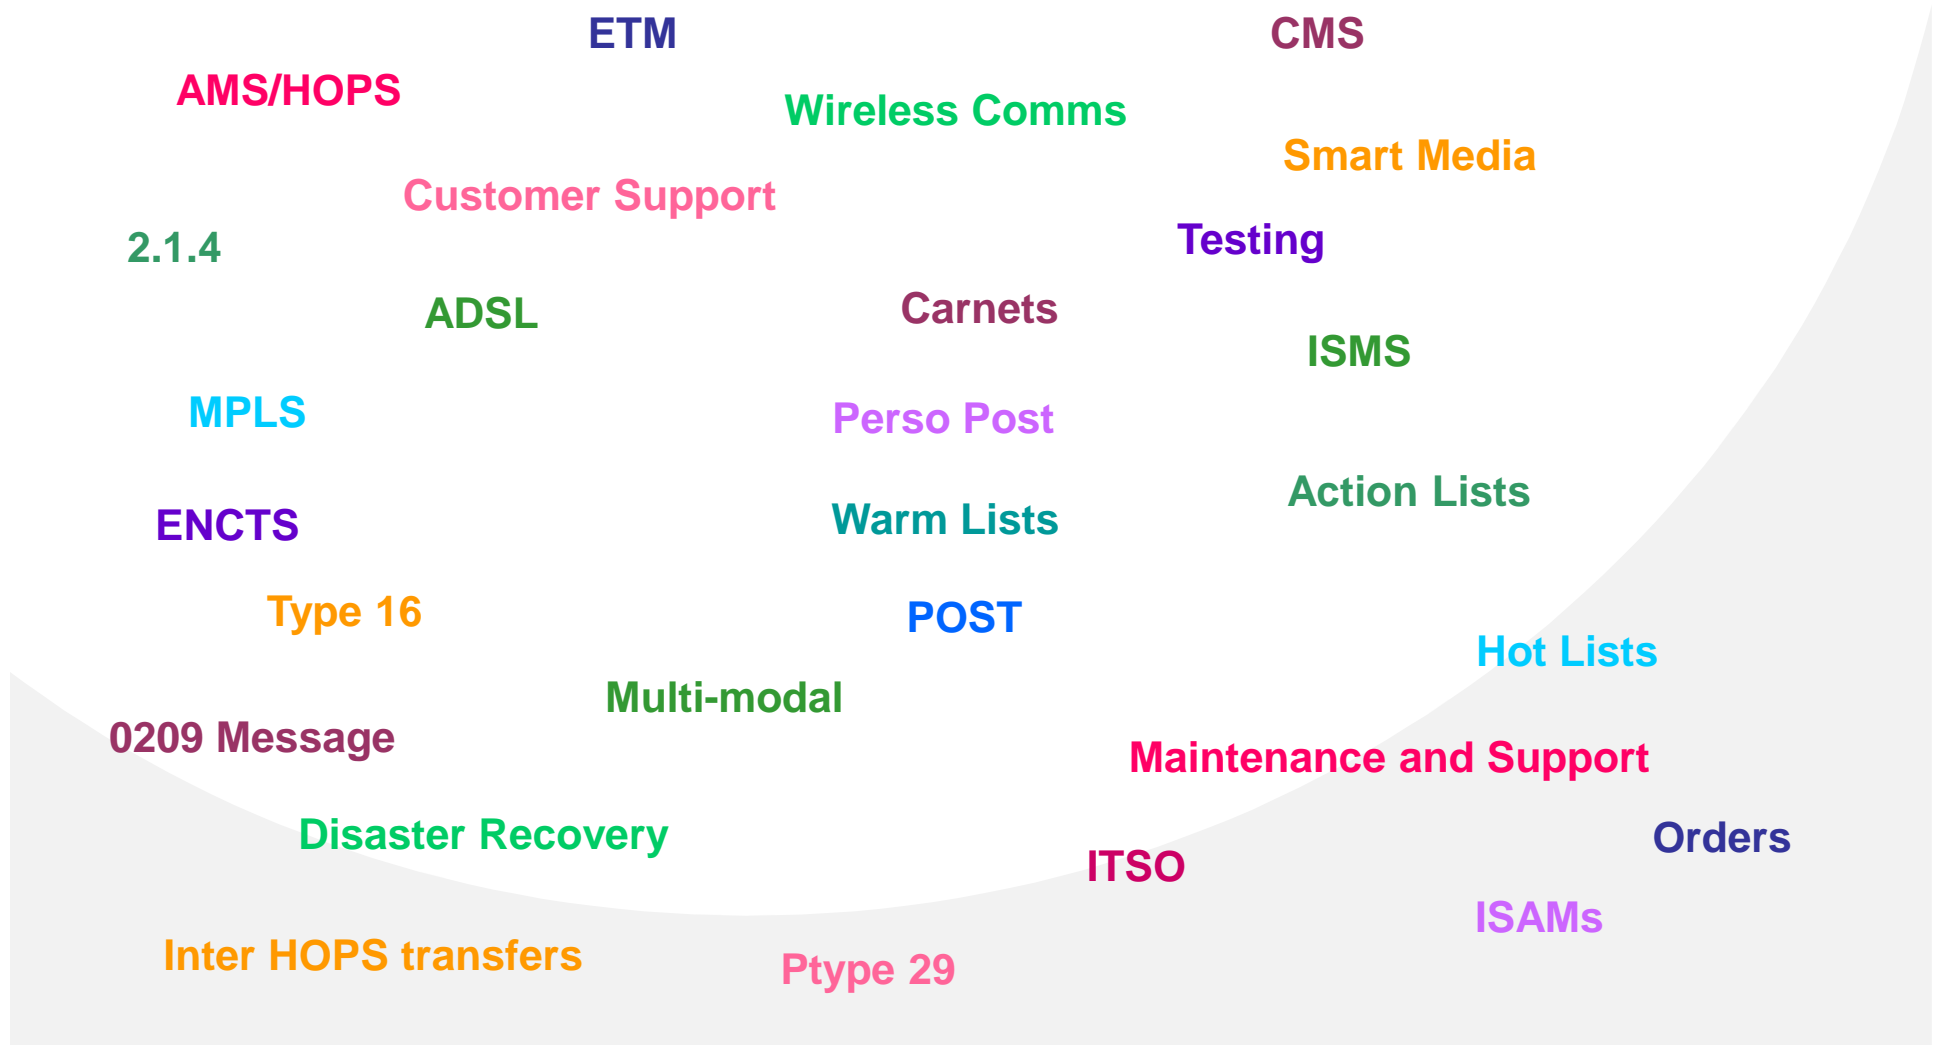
ETM

CMS

AMS/HOPS

Wireless Comms

Smart Media

Customer Support

2.1.4

Testing

ADSL

Carnets

ISMS

MPLS

Perso Post

Action Lists

ENCTS

Warm Lists

Type 16

POST

Hot Lists

Multi-modal

0209 Message

Maintenance and Support

Disaster Recovery

Orders

ITSO

ISAMs

Inter HOPS transfers

Ptype 29